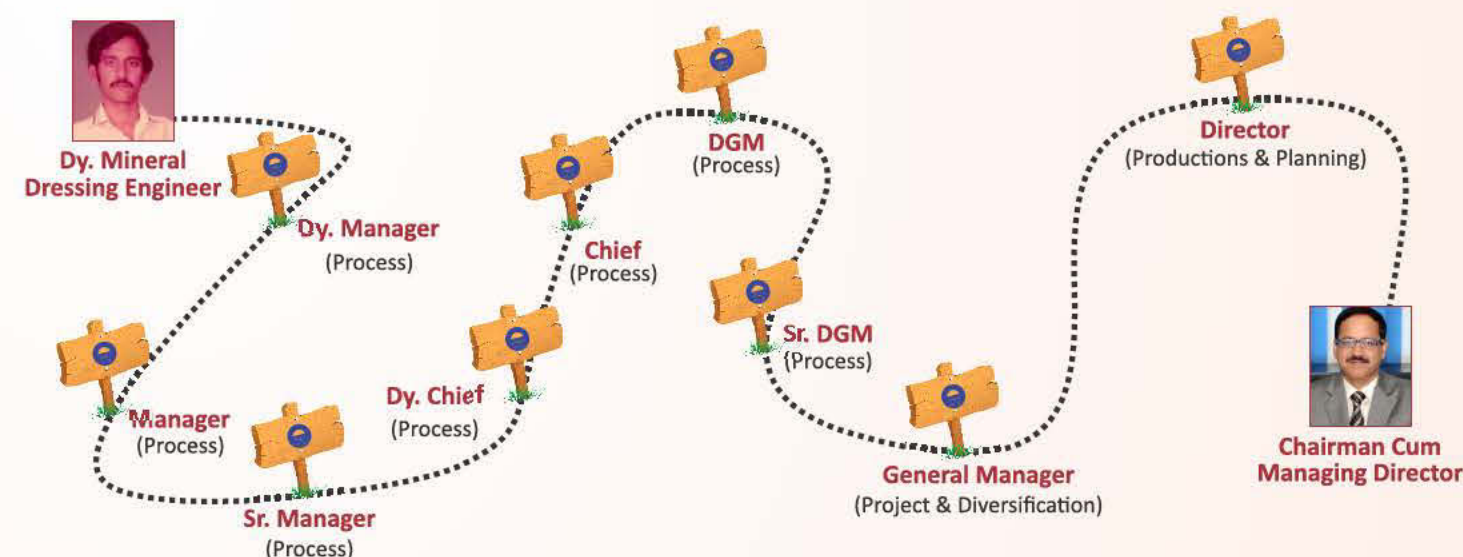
Dy. Mineral Dressing Engineer

Dy. Manager
(Process)

Manager
(Process)

Sr. Manager
(Process)

Dy. Chief
(Process)

Chief
(Process)

DGM
(Process)

Sr. DGM
(Process)

General Manager
(Project & Diversification)

Director
(Productions & Planning)

Chairman Cum
Managing Director